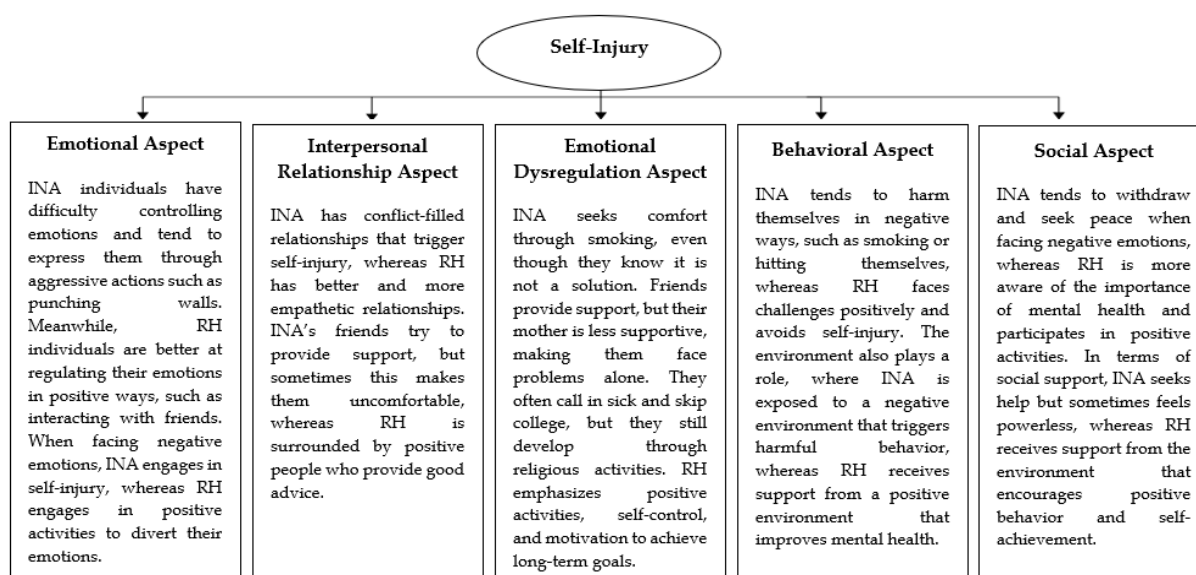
Self-Injury

Emotional Aspect

INA individuals have difficulty controlling emotions and tend to express them through aggressive actions such as punching walls. Meanwhile, RH individuals are better at regulating their emotions in positive ways, such as interacting with friends. When facing negative emotions, INA engages in self-injury, whereas RH engages in positive activities to divert their emotions.

Interpersonal Relationship Aspect

INA has conflict-filled relationships that trigger self-injury, whereas RH has better and more empathetic relationships. INA's friends try to provide support, but sometimes this makes them uncomfortable, whereas RH is surrounded by positive people who provide good advice.

Emotional Dysregulation Aspect

INA seeks comfort through smoking, even though they know it is not a solution. Friends provide support, but their mother is less supportive, making them face problems alone. They often call in sick and skip college, but they still develop through religious activities. RH emphasizes positive activities, self-control, and motivation to achieve long-term goals.

Behavioral Aspect

INA tends to harm themselves in negative ways, such as smoking or hitting themselves, whereas RH faces challenges positively and avoids self-injury. The environment also plays a role, where INA is exposed to a negative environment that triggers harmful behavior, whereas RH receives support from a positive environment that improves mental health.

Social Aspect

INA tends to withdraw and seek peace when facing negative emotions, whereas RH is more aware of the importance of mental health and participates in positive activities. In terms of social support, INA seeks help but sometimes feels powerless, whereas RH receives support from the environment that encourages positive behavior and self-achievement.